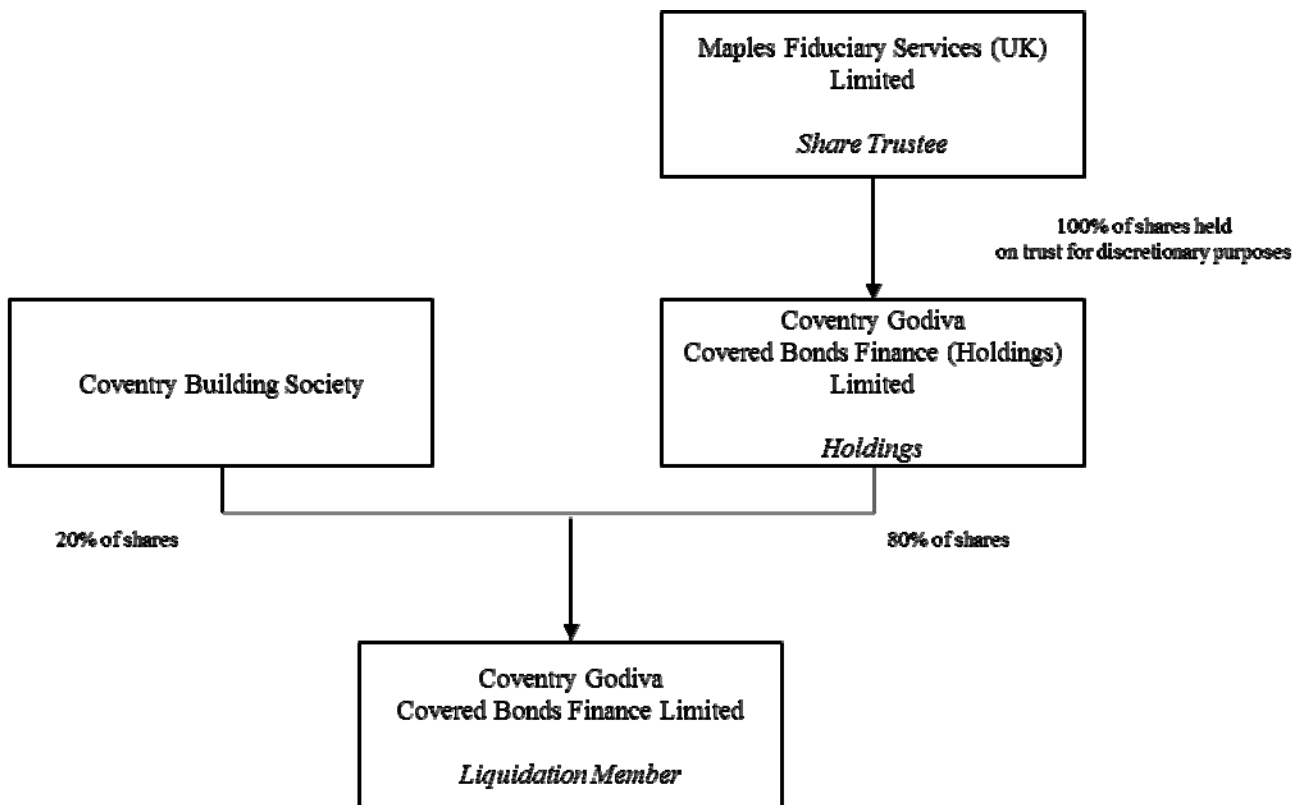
Maples Fiduciary Services (UK) Limited

*Share Trustee*

100% of shares held on trust for discretionary purposes

Coventry Building Society

Coventry Godiva Covered Bonds Finance (Holdings) Limited

*Holdings*

20% of shares

80% of shares

Coventry Godiva Covered Bonds Finance Limited

*Liquidation Member*